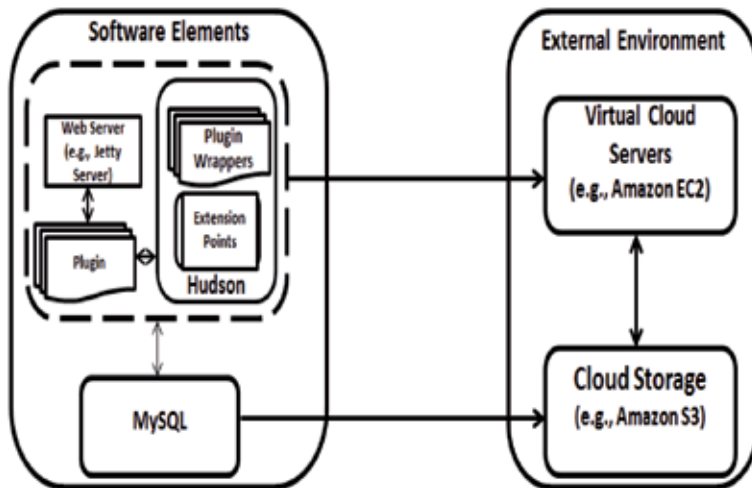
Software Elements

Web Server (e.g., Jetty Server)

Plugin

Plugin Wrappers

Extension Points

Hudson

MySQL

External Environment

Virtual Cloud Servers (e.g., Amazon EC2)

Cloud Storage (e.g., Amazon S3)